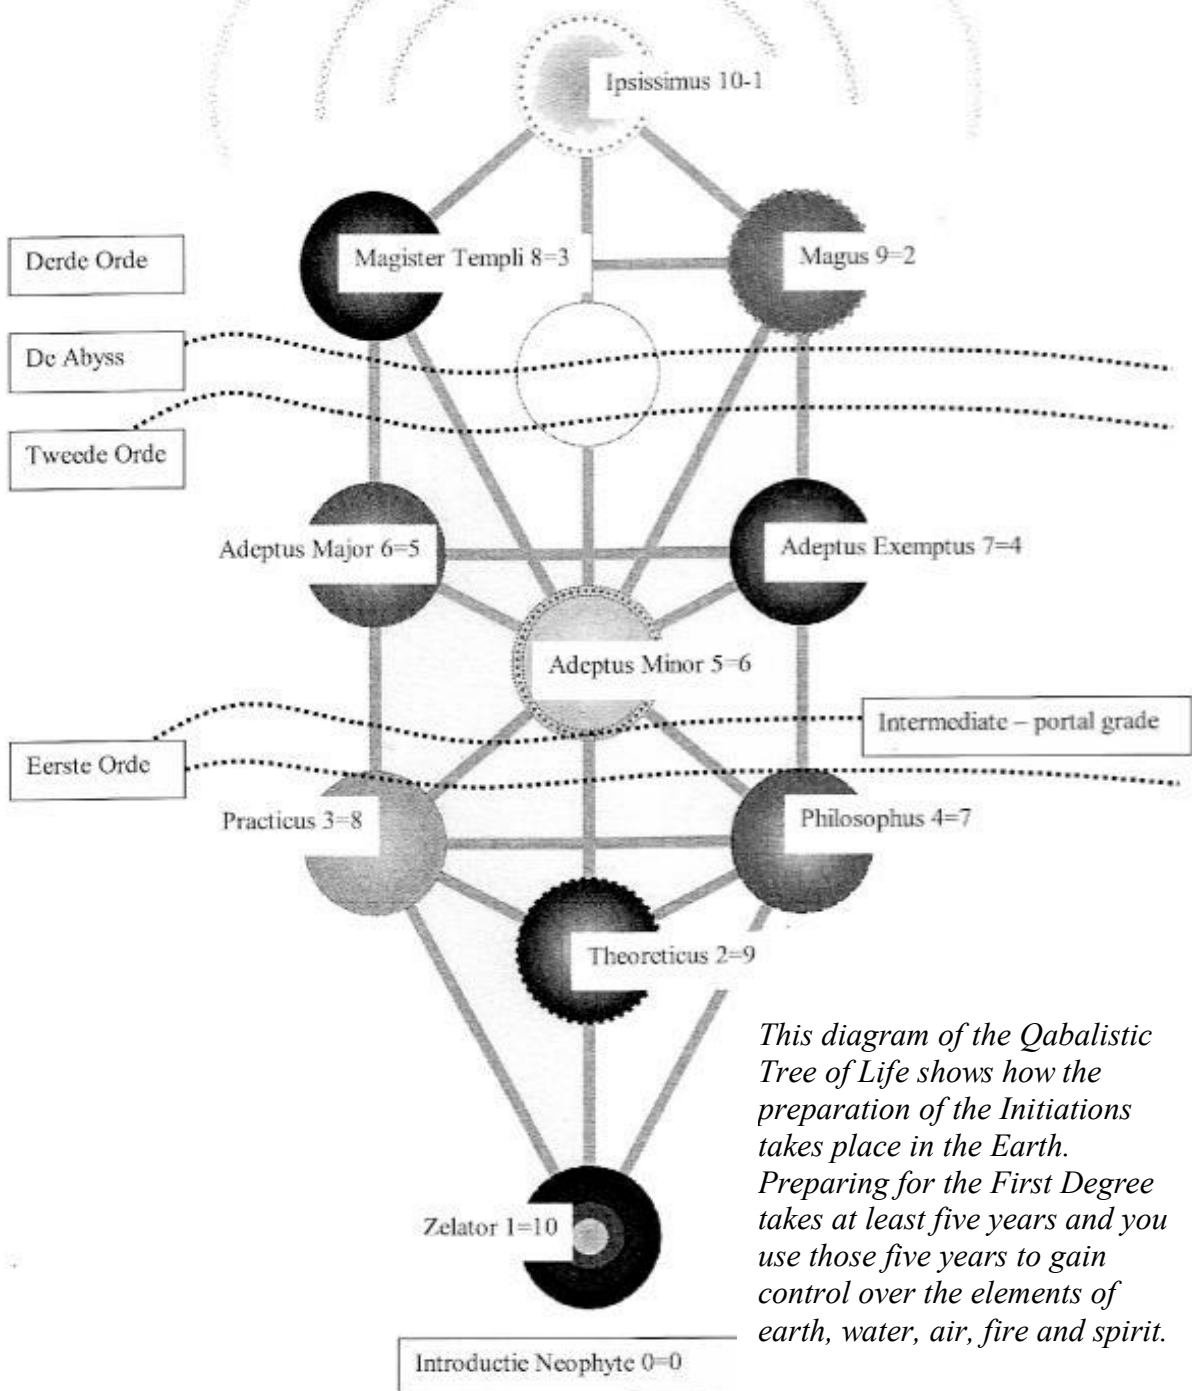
Ipsissimus 10-1

Derde Orde

Magister Templi 8=3

Magus 9=2

De Abyss

Tweede Orde

Adeptus Major 6=5

Adeptus Exemptus 7=4

Adeptus Minor 5=6

Intermediate – portal grade

Eerste Orde

Practicus 3=8

Philosophus 4=7

Theoreticus 2=9

This diagram of the Qabalistic Tree of Life shows how the preparation of the Initiations takes place in the Earth. Preparing for the First Degree takes at least five years and you use those five years to gain control over the elements of earth, water, air, fire and spirit.

Zelator 1=10

Introductie Neophyte 0=0